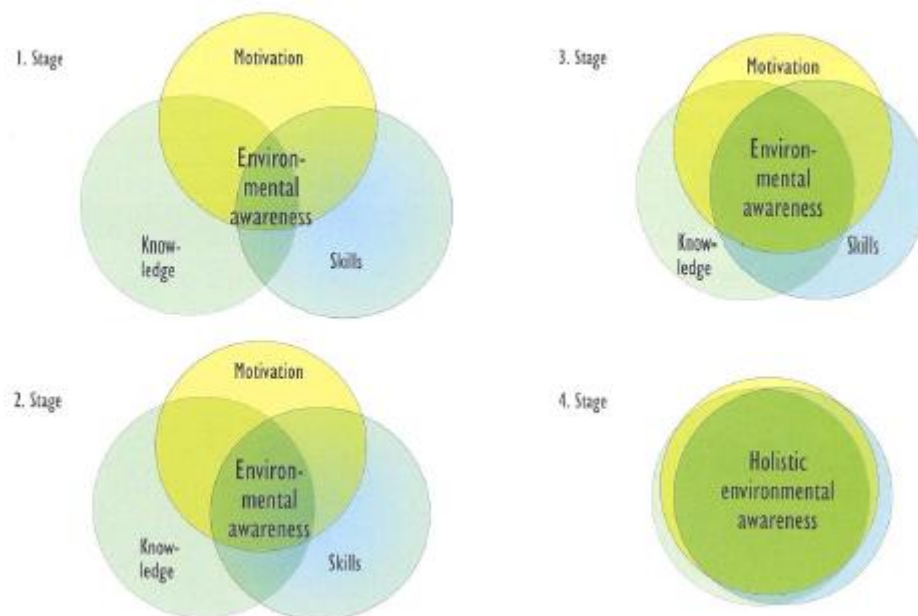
1. Stage

Motivation

Environmental awareness

Knowledge

Skills

3. Stage

Motivation

Environmental awareness

Knowledge

Skills

2. Stage

Motivation

Environmental awareness

Knowledge

Skills

4. Stage

Holistic environmental awareness